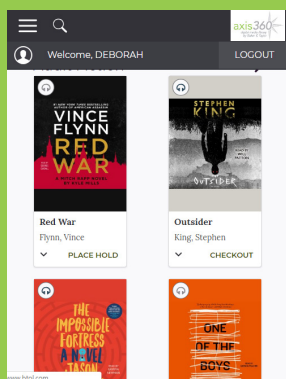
axis360

Welcome, DEBORAH

LOGOUT

VINCE FLYNN

RED WAR

A MITCH RAPP NOVEL BY KYLE MILLS

STEPHEN KING

OUTSIDER

Red War

Flynn, Vince

PLACE HOLD

Outsider

King, Stephen

CHECKOUT

THE IMPOSSIBLE FORTRESS

A NOVEL

JASON

ONE OF THE BOYS